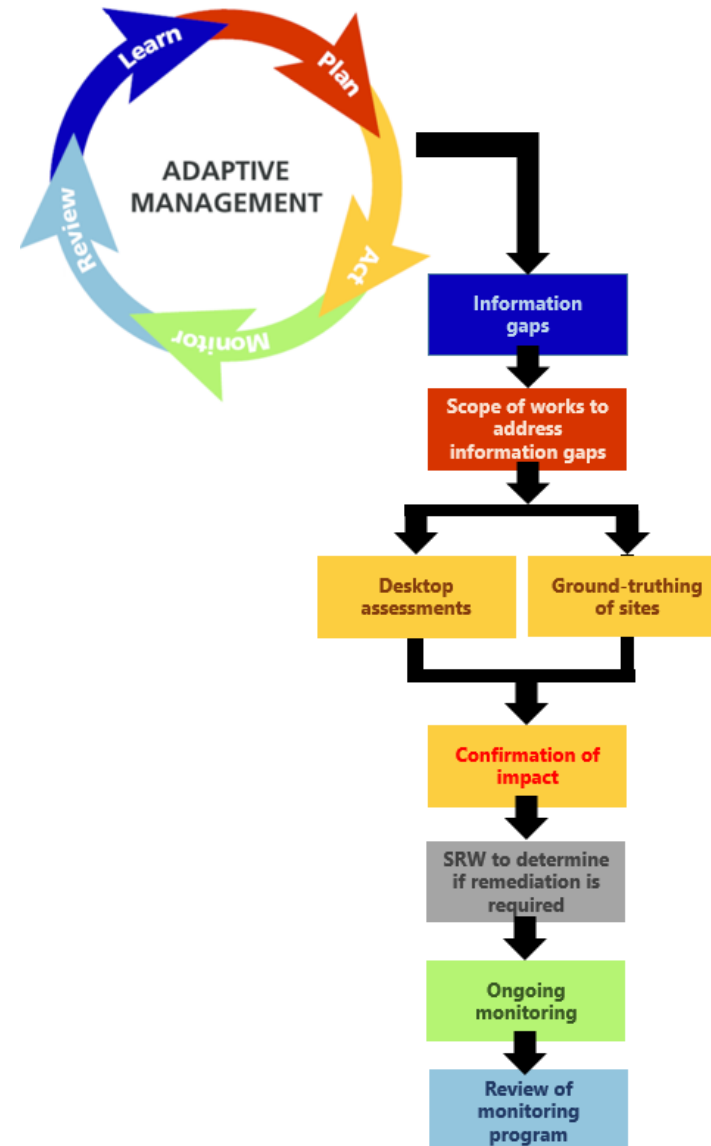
Learn
Plan
Act
Monitor
Review
ADAPTIVE MANAGEMENT

Information gaps

Scope of works to address information gaps

Desktop assessments

Ground-truthing of sites

Confirmation of impact

SRW to determine if remediation is required

Ongoing monitoring

Review of monitoring program